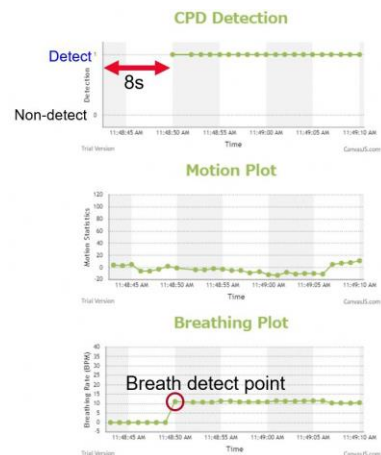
CPD Detection

Detect

1

8s

Detection

Non-detect

0

11:48:45 AM 11:48:50 AM 11:48:55 AM 11:49:00 AM 11:49:05 AM 11:49:10 AM

Time

Trial Version

CanvasJS.com

Motion Plot

120
100
80
60
40
20
0
-20

Motion Statistics

11:48:45 AM 11:48:50 AM 11:48:55 AM 11:49:00 AM 11:49:05 AM 11:49:10 AM

Time

Trial Version

CanvasJS.com

Breathing Plot

40
35
30
25
20
15
10
5
0

Breathing Rate (BPM)

Breath detect point

11:48:45 AM 11:48:50 AM 11:48:55 AM 11:49:00 AM 11:49:05 AM 11:49:10 AM

Time

Trial Version

CanvasJS.com